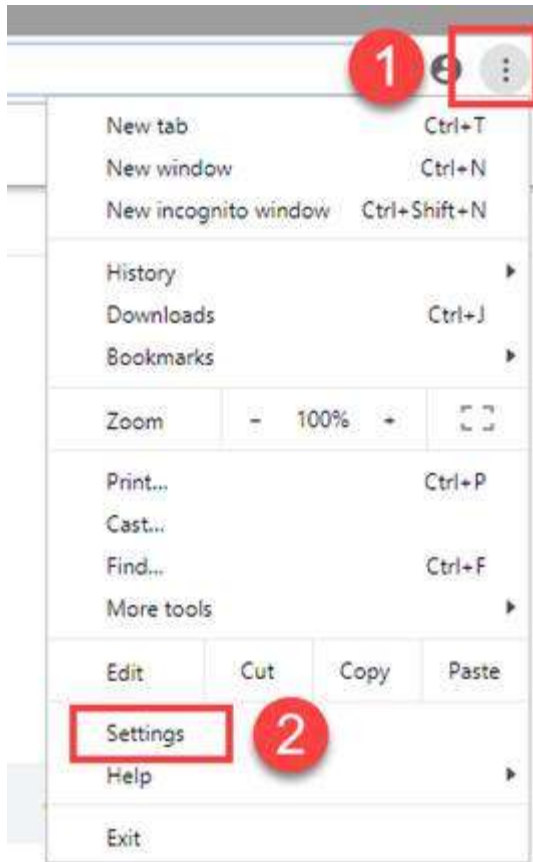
1

New tab Ctrl+T
New window Ctrl+N
New incognito window Ctrl+Shift+N

History
Downloads Ctrl+J
Bookmarks

Zoom - 100% +

Print... Ctrl+P
Cast...
Find... Ctrl+F
More tools

Edit Cut Copy Paste

Settings
2
Help

Exit